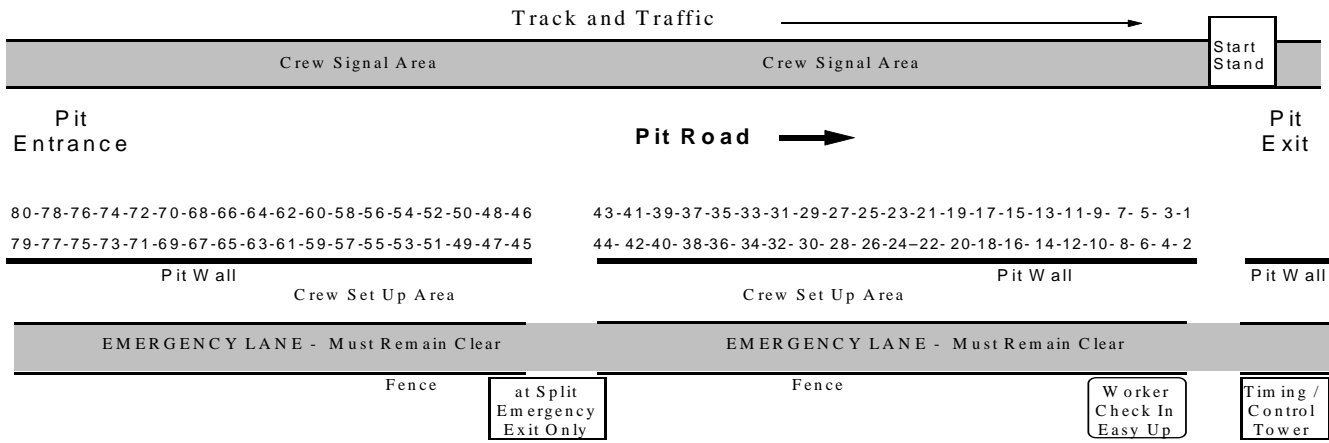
Track and Traffic

Crew Signal Area

Crew Signal Area

Start Stand

Pit Entrance

Pit Road

Pit Exit

80-78-76-74-72-70-68-66-64-62-60-58-56-54-52-50-48-46

79-77-75-73-71-69-67-65-63-61-59-57-55-53-51-49-47-45

43-41-39-37-35-33-31-29-27-25-23-21-19-17-15-13-11-9- 7- 5- 3-1

44- 42-40- 38-36- 34-32- 30- 28- 26-24–22- 20-18-16- 14-12-10- 8- 6- 4- 2

Pit Wall

Crew Set Up Area

Pit Wall

Crew Set Up Area

Pit Wall

EMERGENCY LANE - Must Remain Clear

EMERGENCY LANE - Must Remain Clear

Fence

at Split Emergency Exit Only

Fence

Worker Check In Easy Up

Timing / Control Tower